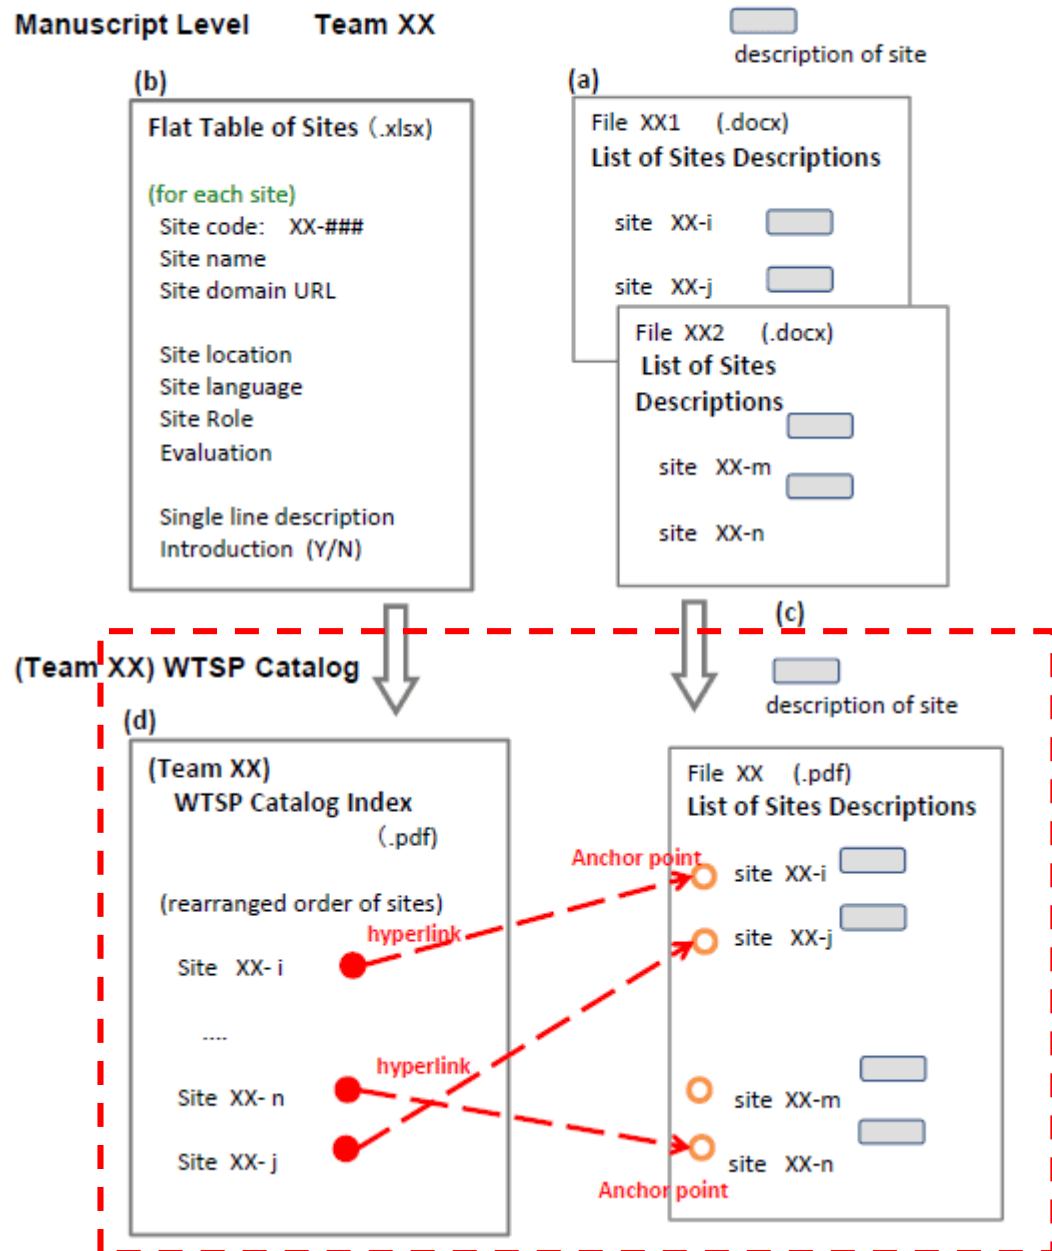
Manuscript Level Team XX

description of site

(b)

Flat Table of Sites (.xlsx)

(for each site)
Site code: XX-###
Site name
Site domain URL

Site location
Site language
Site Role
Evaluation

Single line description
Introduction (Y/N)

(a)

File XX1 (.docx)
List of Sites Descriptions

site XX-i

site XX-j

File XX2 (.docx)
List of Sites Descriptions

site XX-m

site XX-n

(c)

(Team XX) WTSP Catalog

description of site

(d)

(Team XX)
WTSP Catalog Index
(.pdf)

(rearranged order of sites)

Site XX- i

....

Site XX- n

Site XX- j

hyperlink

hyperlink

Anchor point

Anchor point

File XX (.pdf)
List of Sites Descriptions

site XX-i

site XX-j

site XX-m

site XX-n